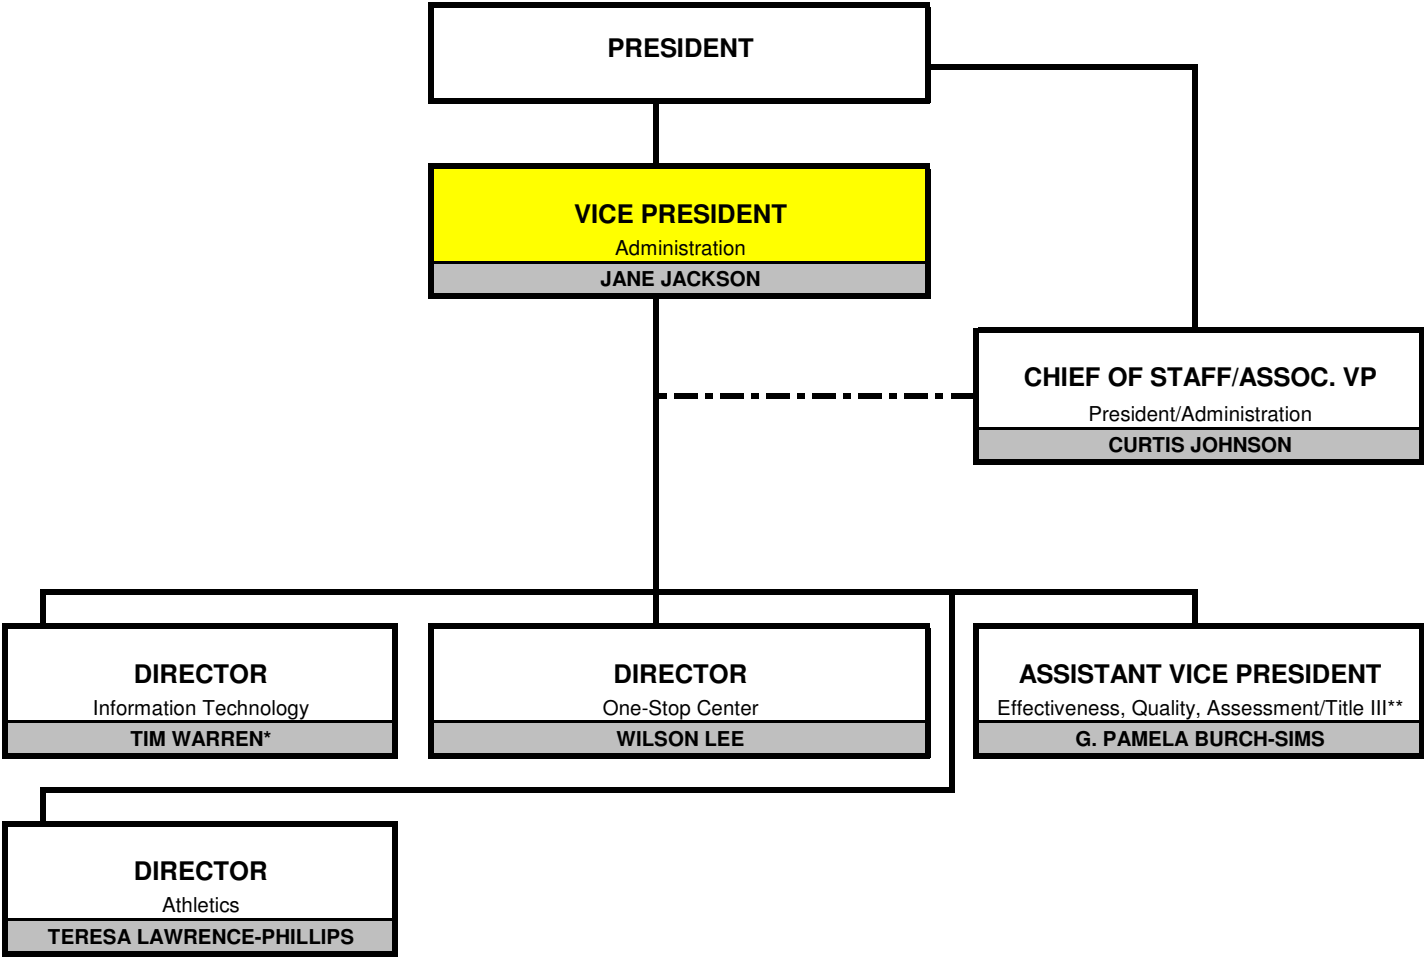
PRESIDENT

VICE PRESIDENT
Administration
JANE JACKSON

CHIEF OF STAFF/ASSOC. VP
President/Administration
CURTIS JOHNSON

DIRECTOR
Information Technology
TIM WARREN*

DIRECTOR
One-Stop Center
WILSON LEE

ASSISTANT VICE PRESIDENT
Effectiveness, Quality, Assessment/Title III**
G. PAMELA BURCH-SIMS

DIRECTOR
Athletics
TERESA LAWRENCE-PHILLIPS